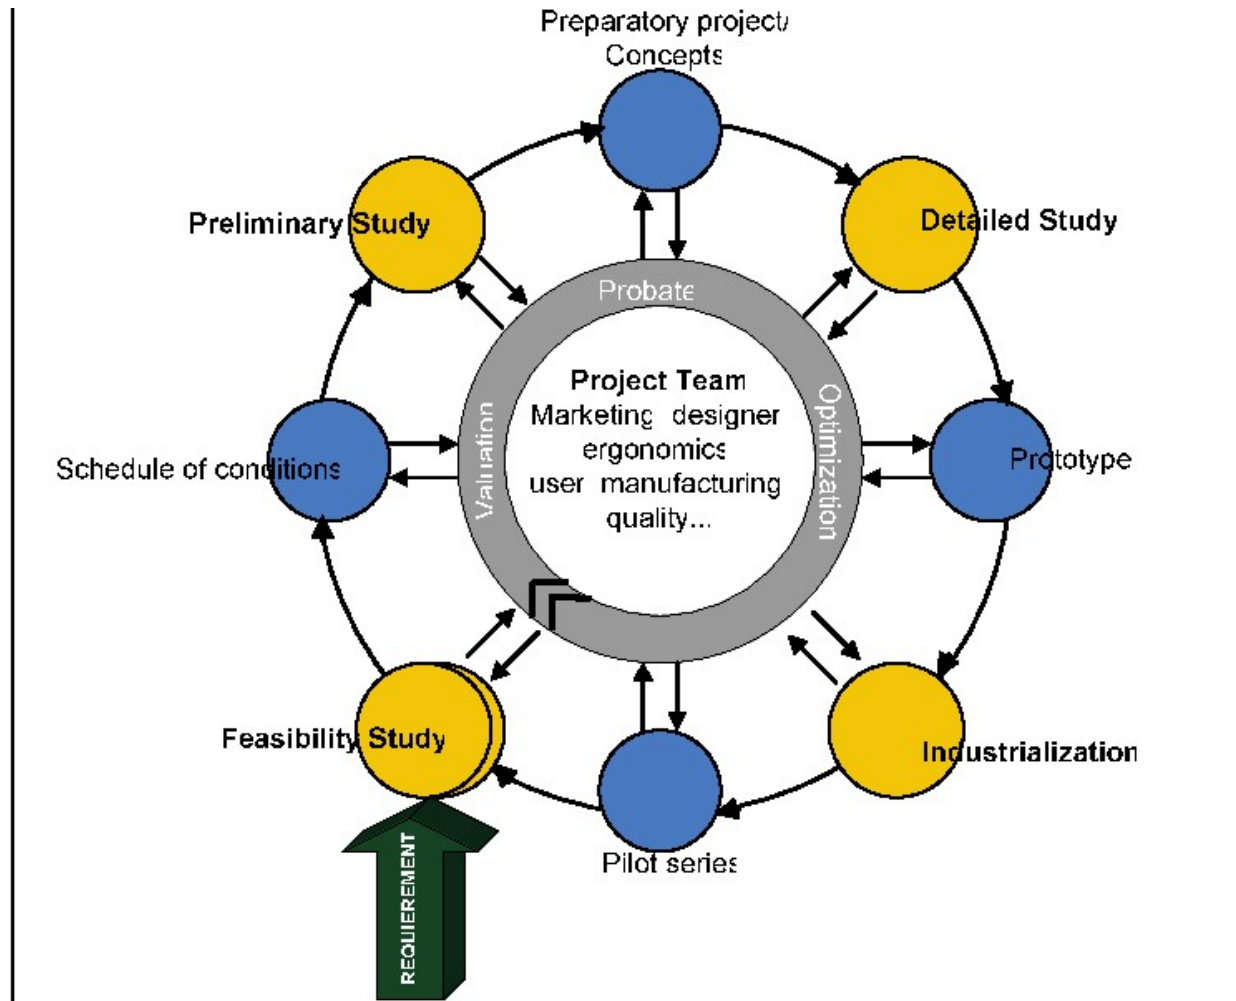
Preparatory project/ Concepts

Preliminary Study

Detailed Study

Probate

Project Team
Marketing designer
ergonomics
user manufacturing
quality...

Valuation

Optimization

Schedule of conditions

Prototype

Feasibility Study

Industrialization

Pilot series

REQUIEREMENT